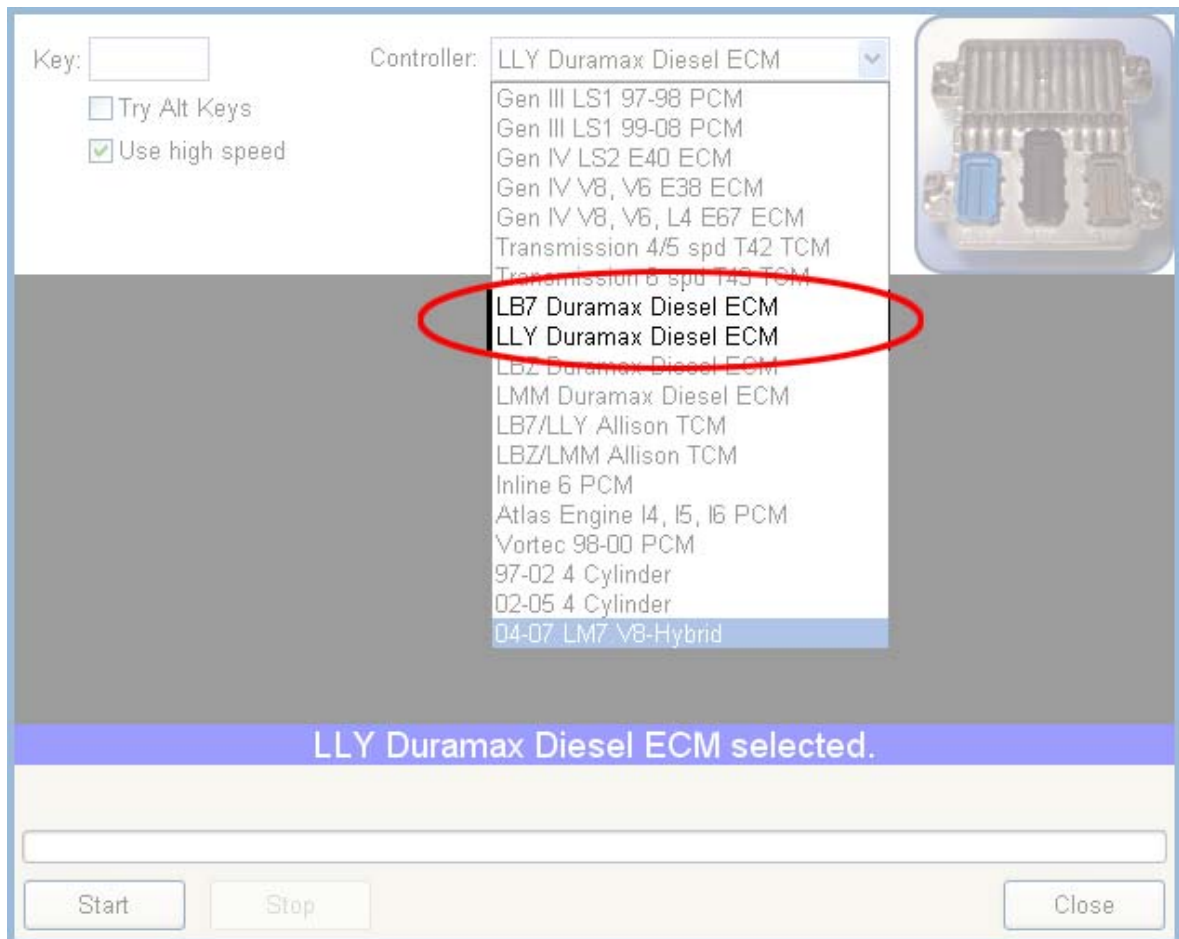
Key:

Try Alt Keys

Use high speed

Controller: LLY Duramax Diesel ECM

Gen III LS1 97-98 PCM
Gen III LS1 99-08 PCM
Gen IV LS2 E40 ECM
Gen IV V8, V6 E38 ECM
Gen IV V8, V6, L4 E67 ECM
Transmission 4/5 spd T42 TCM
Transmission 6 spd T43 TCM
LB7 Duramax Diesel ECM
LLY Duramax Diesel ECM
LBZ Duramax Diesel ECM
LMM Duramax Diesel ECM
LB7/LLY Allison TCM
LBZ/LMM Allison TCM
Inline 6 PCM
Atlas Engine I4, I5, I6 PCM
Vortec 98-00 PCM
97-02 4 Cylinder
02-05 4 Cylinder
04-07 LM7 V8-Hybrid

LLY Duramax Diesel ECM selected.

Start

Stop

Close